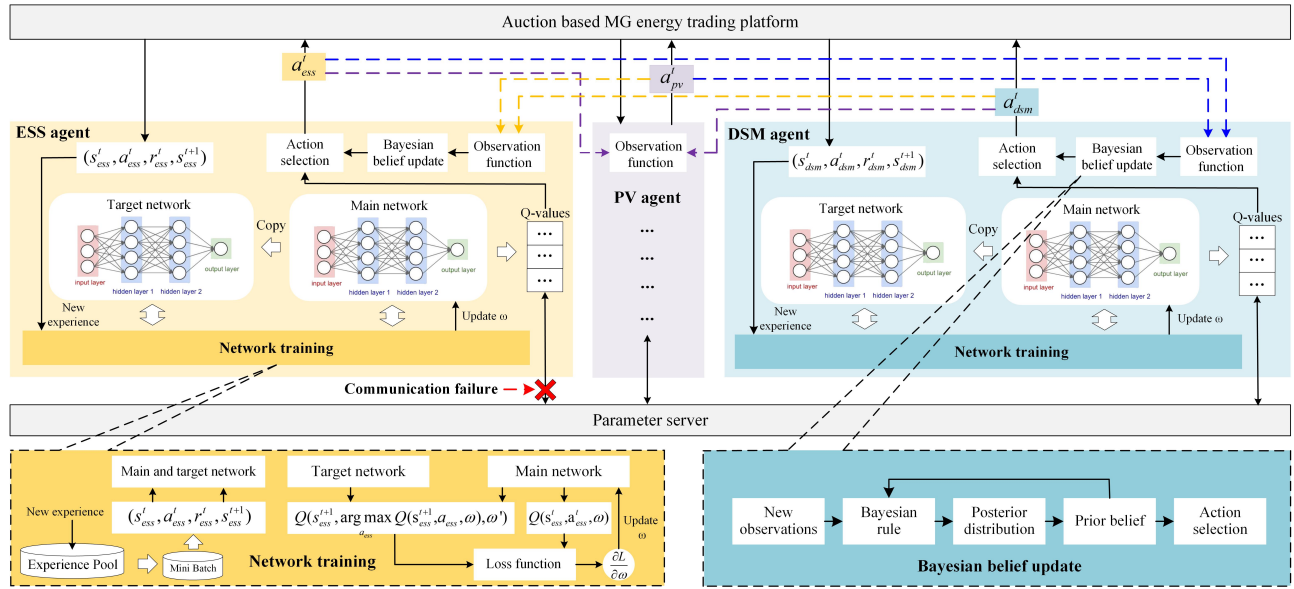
Auction based MG energy trading platform

$a_{ess}^{t}$

$a_{pv}^{t}$

$a_{dsm}^{t}$

ESS agent

$(s_{ess}^{t}, a_{ess}^{t}, r_{ess}^{t}, s_{ess}^{t+1})$

Action selection

Bayesian belief update

Observation function

Target network

input layer

hidden layer 1

hidden layer 2

output layer

Copy

Main network

input layer

hidden layer 1

hidden layer 2

output layer

Q-values

New experience

Update ω

Network training

Observation function

PV agent

...

...

...

DSM agent

$(s_{dsm}^{t}, a_{dsm}^{t}, r_{dsm}^{t}, s_{dsm}^{t+1})$

Action selection

Bayesian belief update

Observation function

Target network

input layer

hidden layer 1

hidden layer 2

output layer

Copy

Main network

input layer

hidden layer 1

hidden layer 2

output layer

Q-values

New experience

Update ω

Network training

Communication failure

Parameter server

Main and target network

Target network

Main network

New experience

$(s_{ess}^{t}, a_{ess}^{t}, r_{ess}^{t}, s_{ess}^{t+1})$

$Q(s_{ess}^{t+1}, \arg\max_{a_{ess}} Q(s_{ess}^{t+1}, a_{ess}, \omega), \omega')$

$Q(s_{ess}^{t}, a_{ess}^{t}, \omega)$

Update ω

Experience Pool

Mini Batch

Network training

Loss function

$\frac{\partial L}{\partial \omega}$

New observations

Bayesian rule

Posterior distribution

Prior belief

Action selection

Bayesian belief update